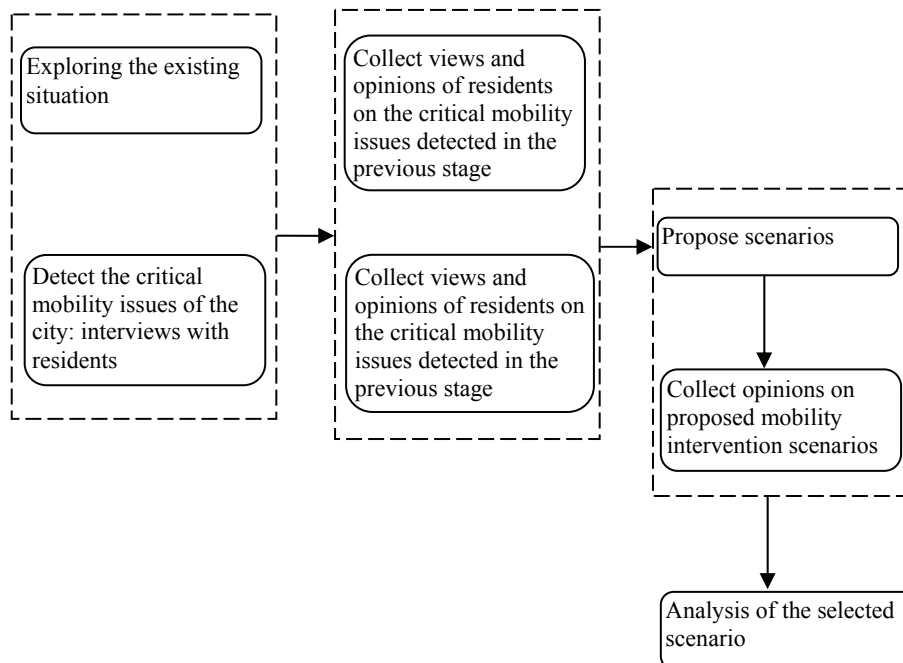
Exploring the existing situation

Detect the critical mobility issues of the city: interviews with residents

Collect views and opinions of residents on the critical mobility issues detected in the previous stage

Collect views and opinions of residents on the critical mobility issues detected in the previous stage

Propose scenarios

Collect opinions on proposed mobility intervention scenarios

Analysis of the selected scenario